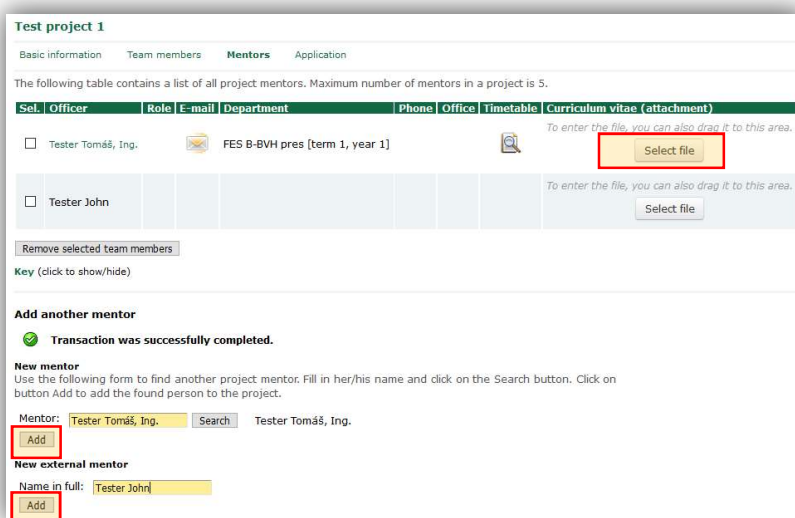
Test project 1

Basic information Team members Mentors Application

The following table contains a list of all project mentors. Maximum number of mentors in a project is 5.

| Sel. | Officer | Role | E-mail | Department | Phone | Office | Timetable | Curriculum vitae (attachment) |
|---|---|---|---|---|---|---|---|---|
| ☐ | Tester Tomáš, Ing. | | | FES B-BVH pres [term 1, year 1] | | | | To enter the file, you can also drag it to this area. Select file |
| ☐ | Tester John | | | | | | | To enter the file, you can also drag it to this area. Select file |

Remove selected team members

Key (click to show/hide)

Add another mentor

Transaction was successfully completed.

New mentor
Use the following form to find another project mentor. Fill in her/his name and click on the Search button. Click on button Add to add the found person to the project.

Mentor: Tester Tomáš, Ing. Search Tester Tomáš, Ing.

Add

New external mentor

Name in full: Tester John

Add